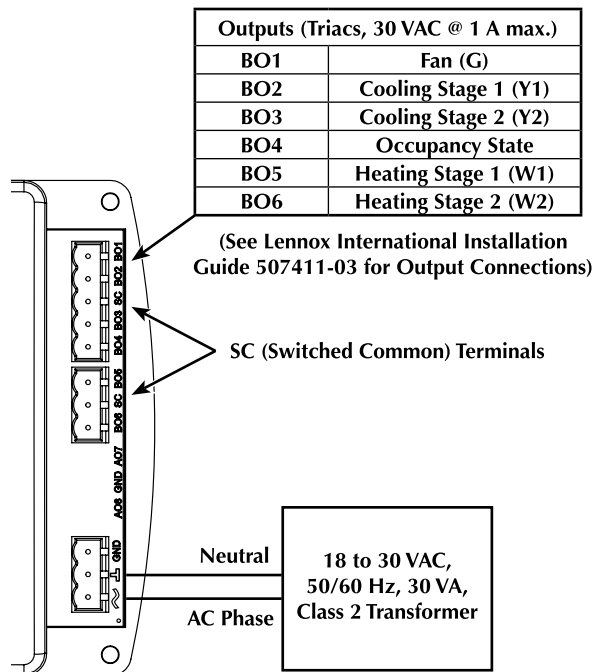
| Outputs (Triacs, 30 VAC @ 1 A max.) | |
|---|---|
| BO1 | Fan (G) |
| BO2 | Cooling Stage 1 (Y1) |
| BO3 | Cooling Stage 2 (Y2) |
| BO4 | Occupancy State |
| BO5 | Heating Stage 1 (W1) |
| BO6 | Heating Stage 2 (W2) |

(See Lennox International Installation Guide 507411-03 for Output Connections)

BO1 BO2 SC BO3 BO4

BO5 SC BO6

AO7 GND AO8

GND

SC (Switched Common) Terminals

Neutral

AC Phase

18 to 30 VAC, 50/60 Hz, 30 VA, Class 2 Transformer